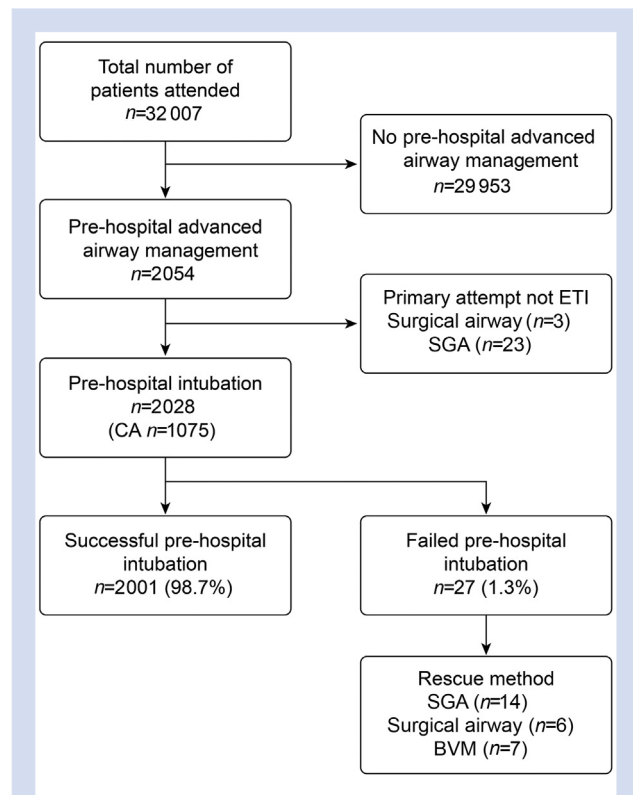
Total number of patients attended
$n$=32 007

No pre-hospital advanced airway management
$n$=29 953

Pre-hospital advanced airway management
$n$=2054

Primary attempt not ETI
Surgical airway ($n$=3)
SGA ($n$=23)

Pre-hospital intubation
$n$=2028
(CA $n$=1075)

Successful pre-hospital intubation
$n$=2001 (98.7%)

Failed pre-hospital intubation
$n$=27 (1.3%)

Rescue method
SGA ($n$=14)
Surgical airway ($n$=6)
BVM ($n$=7)